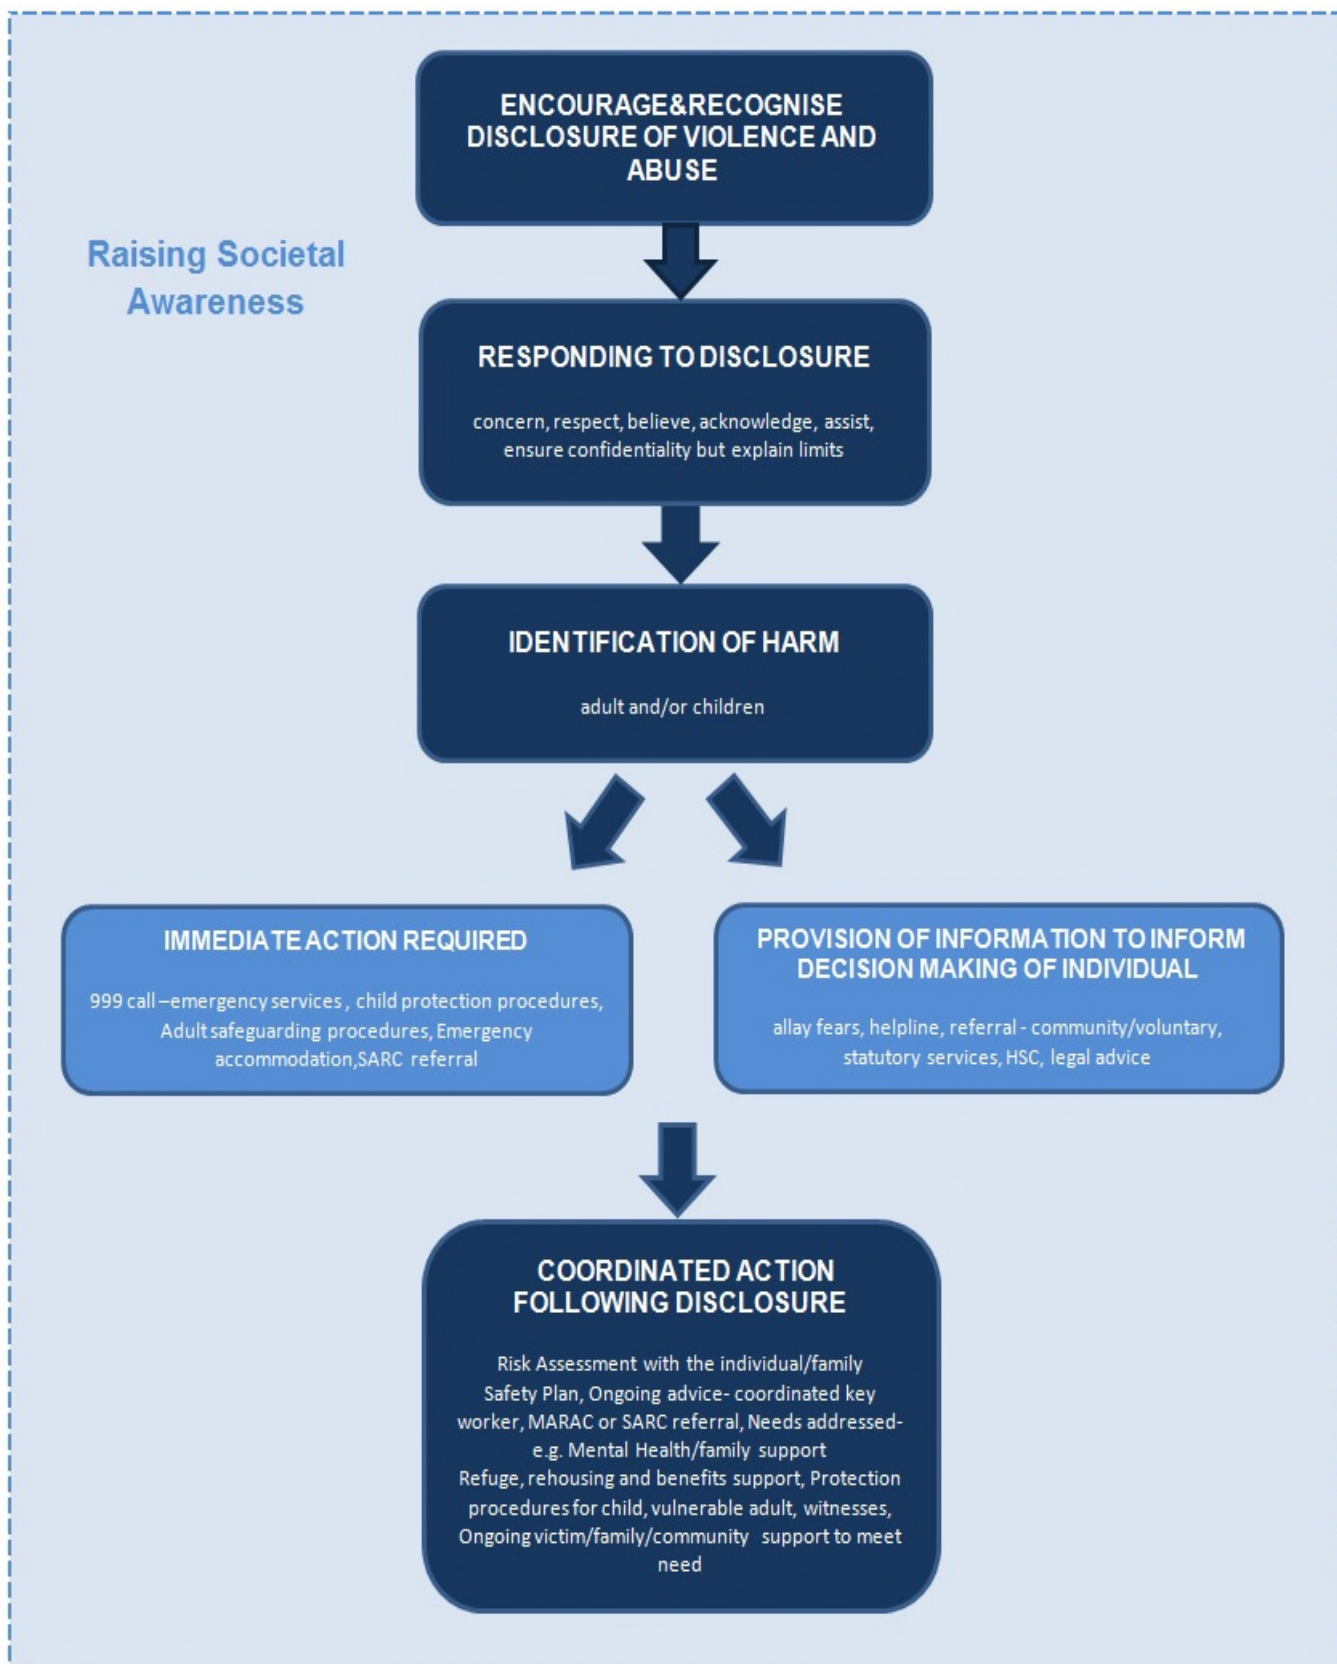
ENCOURAGE&RECOGNISE DISCLOSURE OF VIOLENCE AND ABUSE

Raising Societal Awareness

RESPONDING TO DISCLOSURE

concern, respect, believe, acknowledge, assist, ensure confidentiality but explain limits

IDENTIFICATION OF HARM

adult and/or children

IMMEDIATE ACTION REQUIRED

999 call –emergency services , child protection procedures, Adult safeguarding procedures, Emergency accommodation,SARC referral

PROVISION OF INFORMATION TO INFORM DECISION MAKING OF INDIVIDUAL

allay fears, helpline, referral - community/voluntary, statutory services, HSC, legal advice

COORDINATED ACTION FOLLOWING DISCLOSURE

Risk Assessment with the individual/family
Safety Plan, Ongoing advice- coordinated key worker, MARAC or SARC referral, Needs addressed- e.g. Mental Health/family support
Refuge, rehousing and benefits support, Protection procedures for child, vulnerable adult, witnesses, Ongoing victim/family/community support to meet need